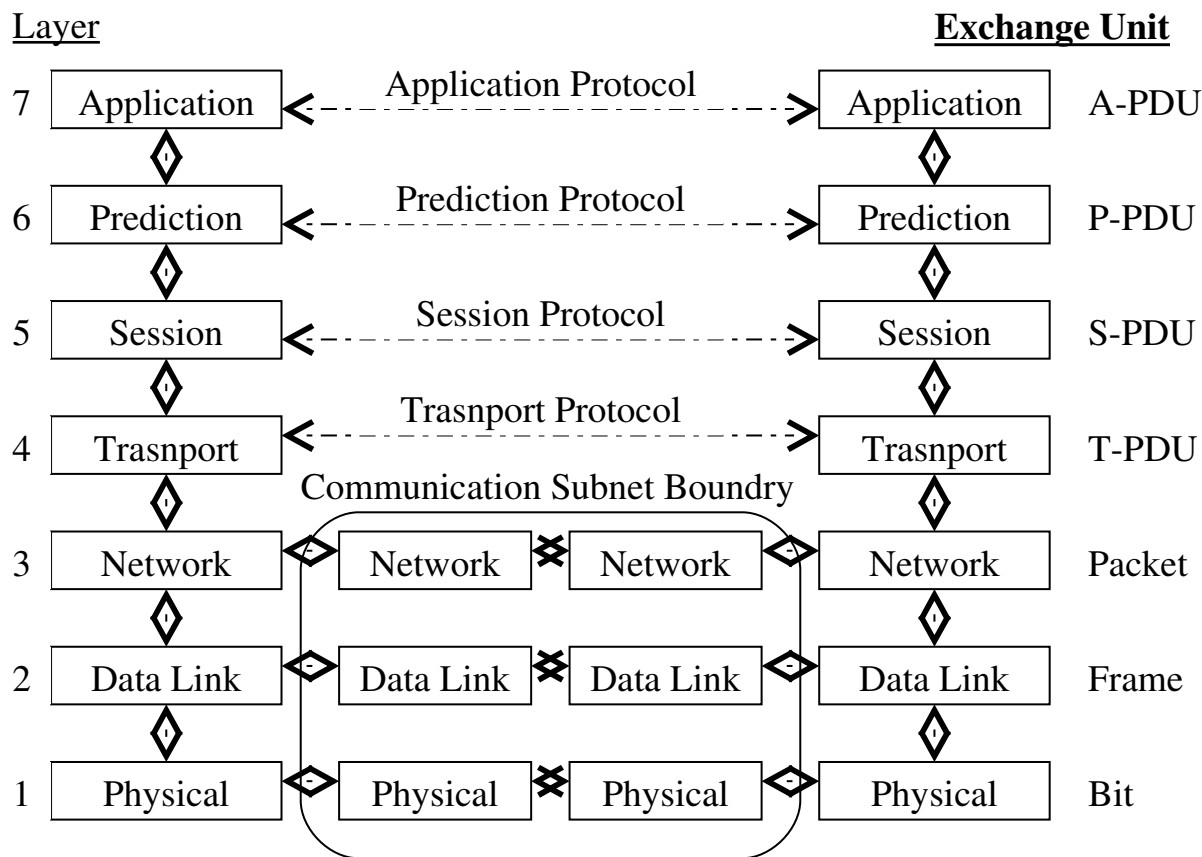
Layer

Exchange Unit

7 Application Application Protocol Application A-PDU

6 Prediction Prediction Protocol Prediction P-PDU

5 Session Session Protocol Session S-PDU

4 Trasnport Trasnport Protocol Trasnport T-PDU

Communication Subnet Boundry

3 Network Network Network Network Packet

2 Data Link Data Link Data Link Data Link Frame

1 Physical Physical Physical Physical Bit